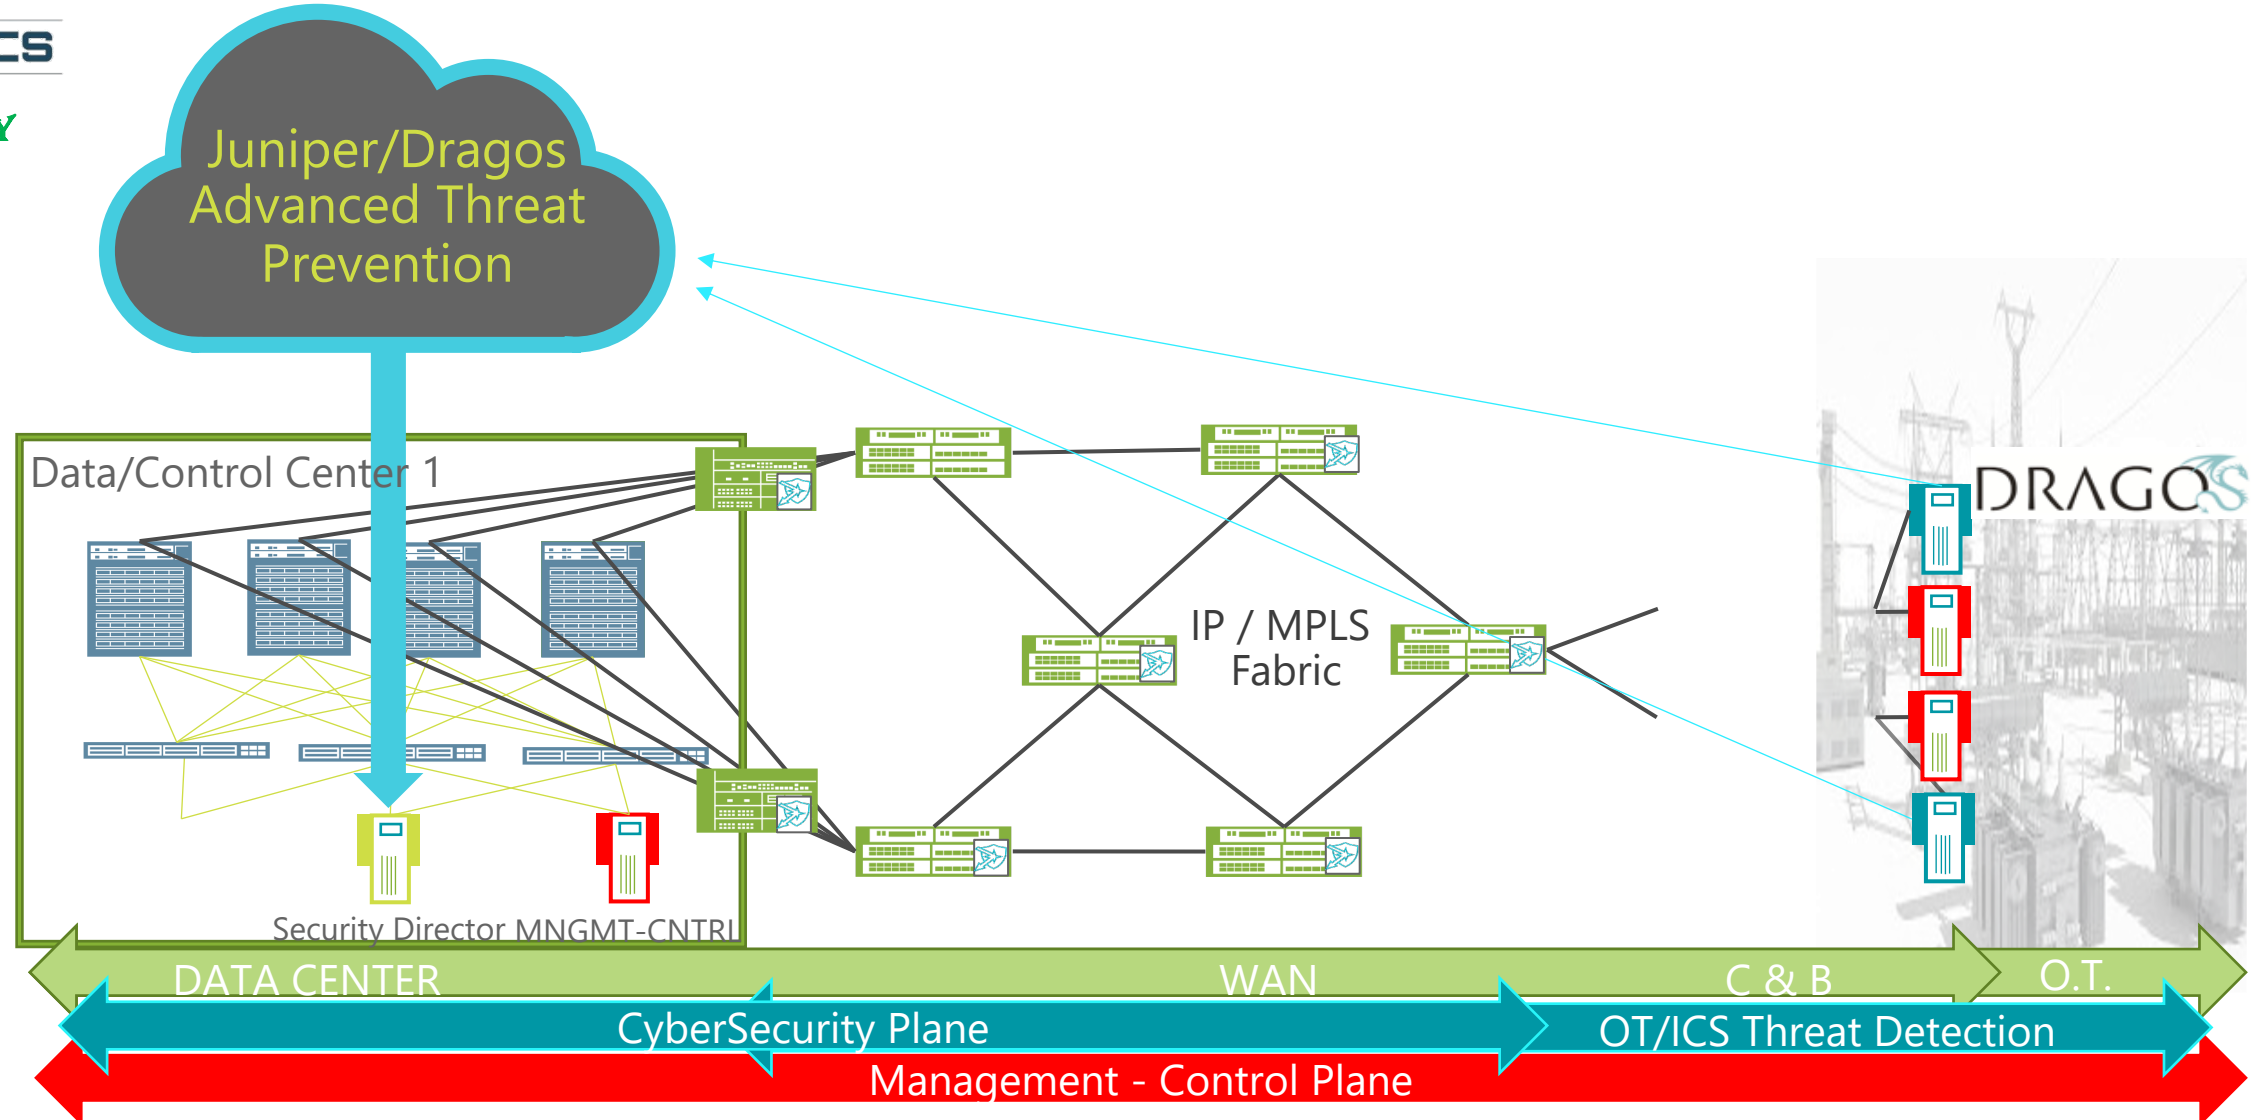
CS

Y

Juniper/Dragos Advanced Threat Prevention

Data/Control Center 1

IP / MPLS Fabric

DRAGOS

Security Director MNGMT-CNTRL

DATA CENTER

WAN

C & B

O.T.

CyberSecurity Plane

OT/ICS Threat Detection

Management - Control Plane